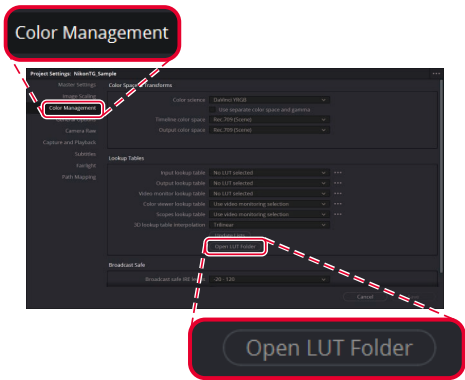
Color Management

Project Settings: NikonTG_Sample

Master Settings
Image Scaling
Color Management
Camera Raw
Capture and Playback
Subtitles
Fairlight
Path Mapping

Color Space & Transforms

Color science DaVinci YRGB
Use separate color space and gamma
Timeline color space Rec.709 (Scene)
Output color space Rec.709 (Scene)

Lookup Tables

Input lookup table No LUT selected
Output lookup table No LUT selected
Video monitor lookup table No LUT selected
Color viewer lookup table Use video monitoring selection
Scopes lookup table Use video monitoring selection
3D lookup table interpolation Trilinear
Update Lists
Open LUT Folder

Broadcast Safe

Broadcast safe IRE levels -20 - 120

Cancel

Open LUT Folder